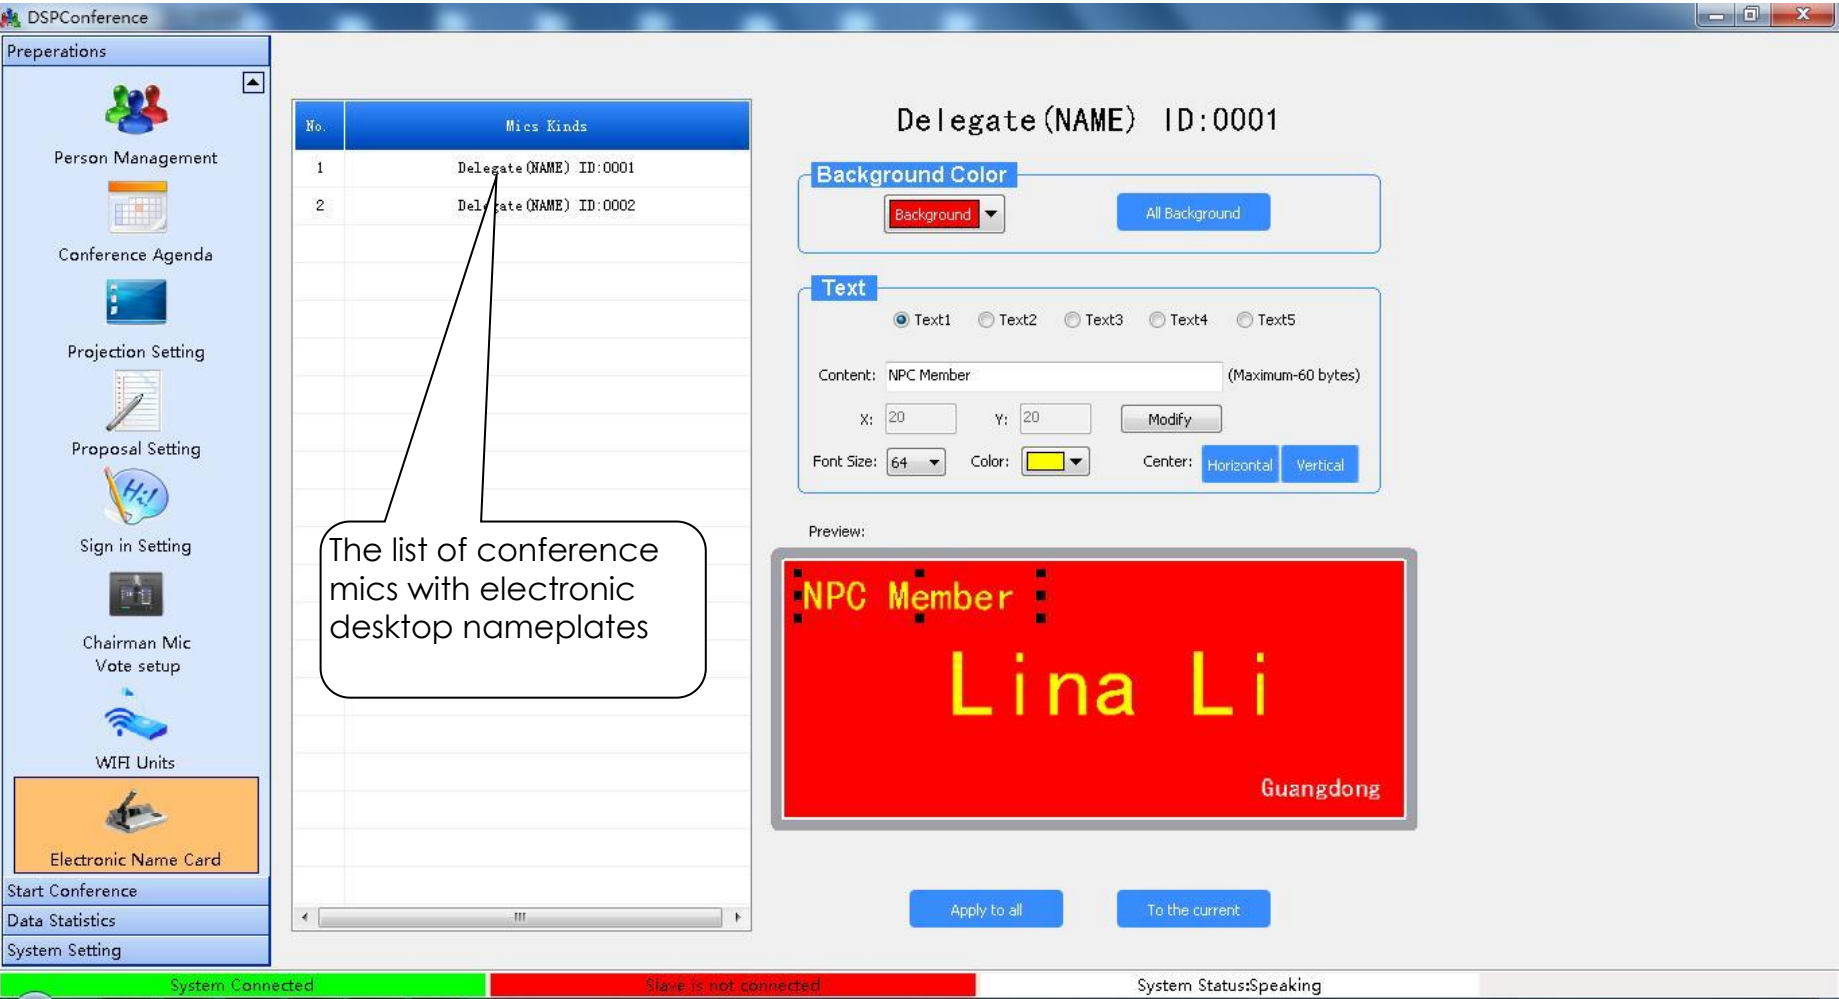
DSPConference

Preperations

Person Management

Conference Agenda

Projection Setting

Proposal Setting

Sign in Setting

Chairman Mic Vote setup

WIFI Units

Electronic Name Card

Start Conference

Data Statistics

System Setting

| No. | Mics Kinds |
|---|---|
| 1 | Delegate(NAME) ID:0001 |
| 2 | Delegate(NAME) ID:0002 |

The list of conference mics with electronic desktop nameplates

Delegate(NAME) ID:0001

Background Color

Background

All Background

Text

Text1 Text2 Text3 Text4 Text5

Content: NPC Member (Maximum-60 bytes)

X: 20 Y: 20 Modify

Font Size: 64 Color: Center: Horizontal Vertical

Preview:

NPC Member

Lina Li

Guangdong

Apply to all

To the current

System Connected

Slave is not connected

System Status:Speaking